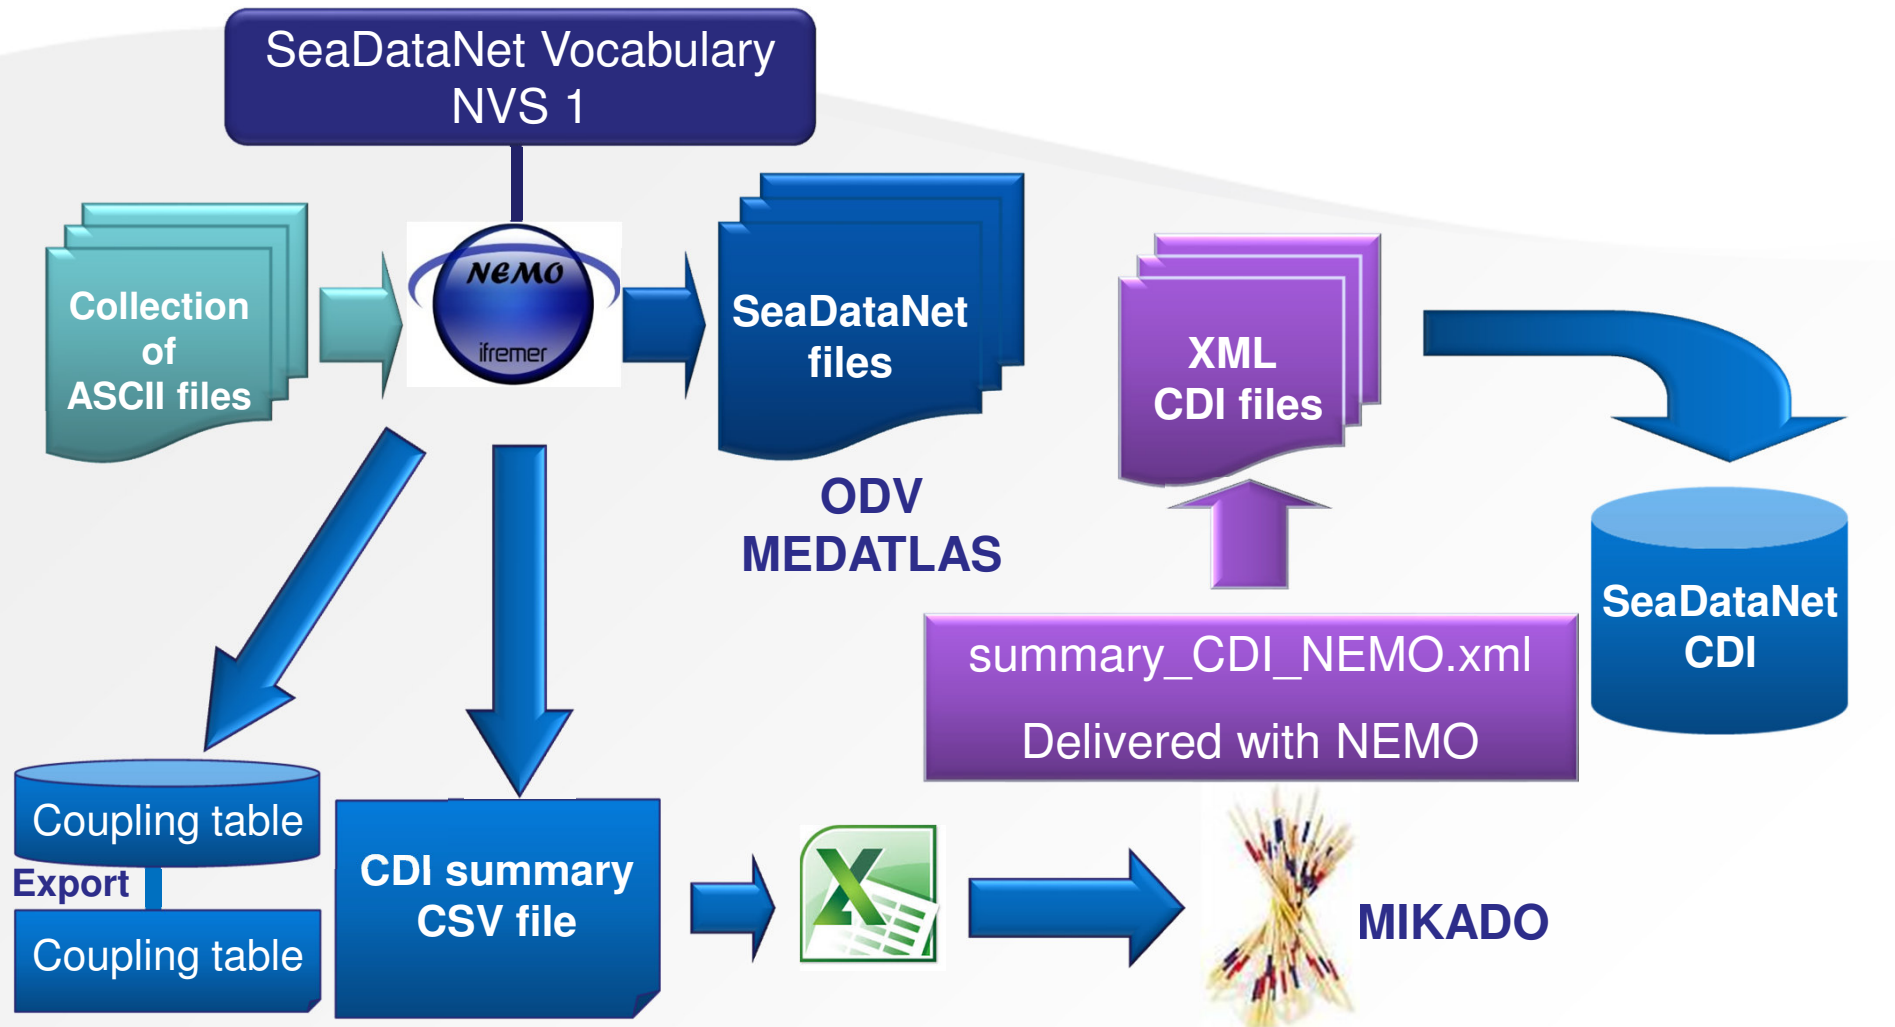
SeaDataNet Vocabulary NVS 1

Collection of ASCII files

NEMO
ifremer

SeaDataNet files

ODV
MEDATLAS

XML CDI files

SeaDataNet CDI

summary_CDI_NEMO.xml

Delivered with NEMO

Coupling table

Export

Coupling table

CDI summary CSV file

MIKADO